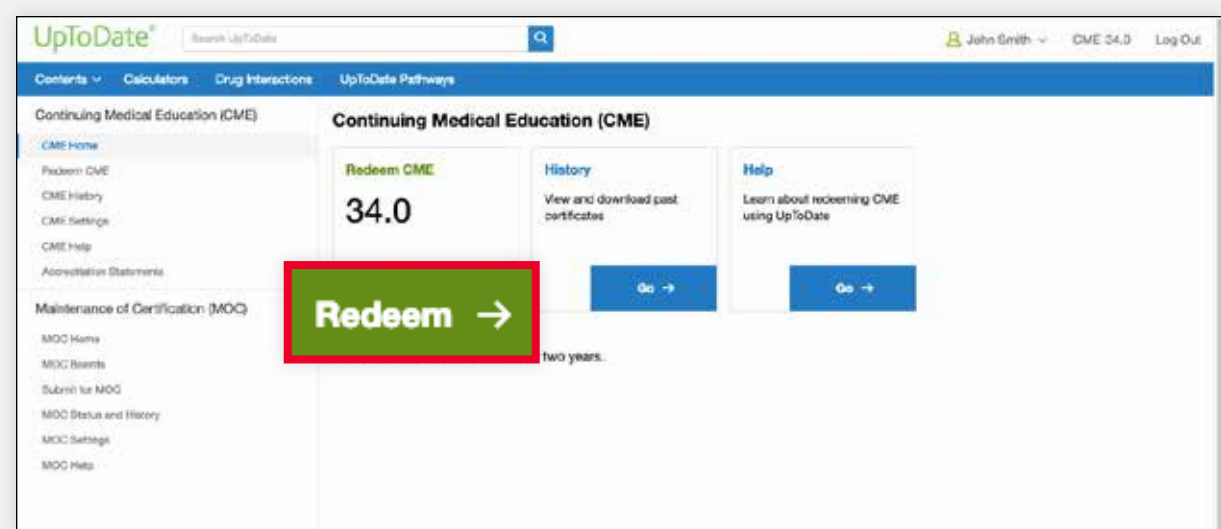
UpToDate®

Search UpToDate

John Smith

CME 34.0

Log Out

Contents

Calculators

Drug Interactions

UpToDate Pathways

Continuing Medical Education (CME)

CME Home

Redeem CME

CME History

CME Settings

CME Help

Accreditation Statements

Maintenance of Certification (MOC)

MOC Home

MOC Boards

Submit for MOC

MOC Status and History

MOC Settings

MOC Help

Continuing Medical Education (CME)

Redeem CME

34.0

History

View and download past certificates

Go →

Help

Learn about redeeming CME using UpToDate

Go →

Redeem →

two years.